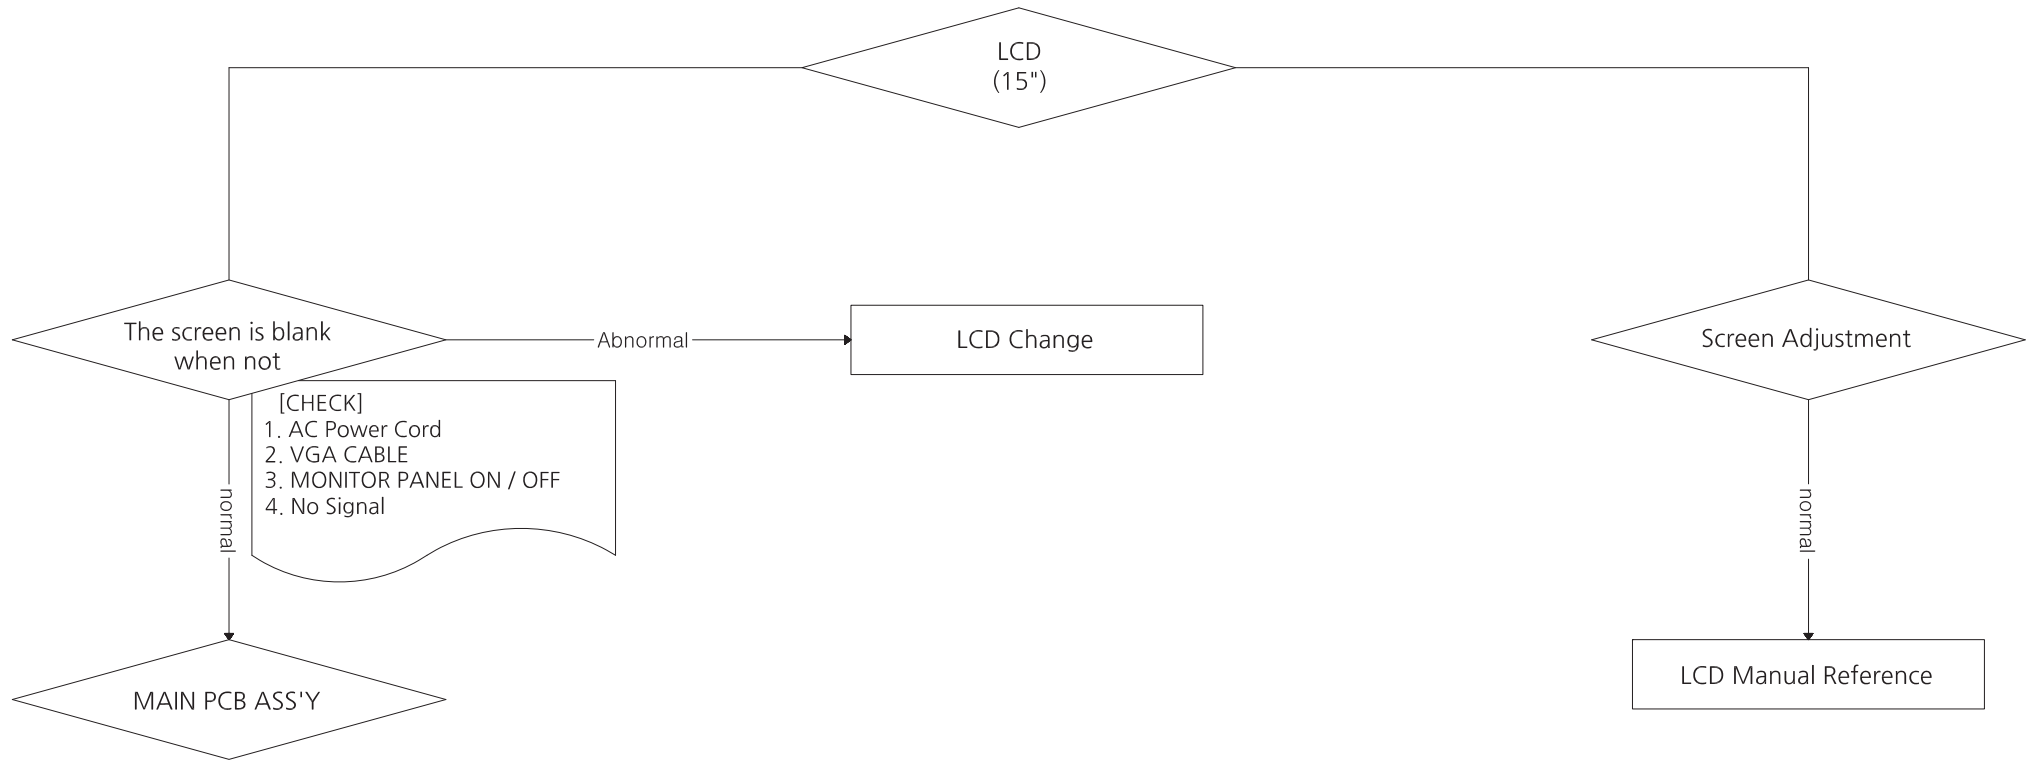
LCD
(15")

The screen is blank when not

Abnormal

LCD Change

Screen Adjustment

[CHECK]
1. AC Power Cord
2. VGA CABLE
3. MONITOR PANEL ON / OFF
4. No Signal

normal

normal

MAIN PCB ASS'Y

LCD Manual Reference